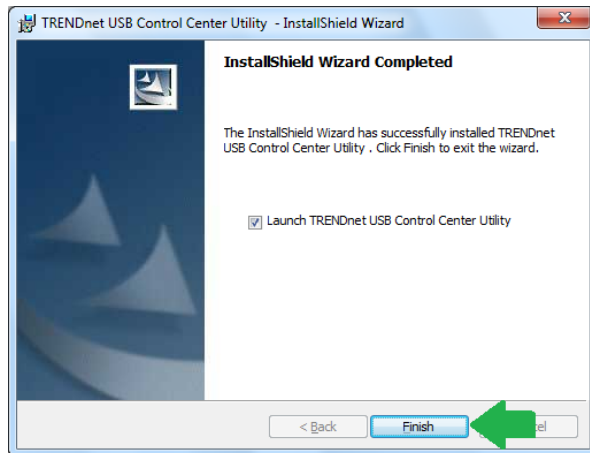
TRENDnet USB Control Center Utility - InstallShield Wizard

InstallShield Wizard Completed

The InstallShield Wizard has successfully installed TRENDnet USB Control Center Utility . Click Finish to exit the wizard.

Launch TRENDnet USB Control Center Utility

< Back

Finish

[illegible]cel